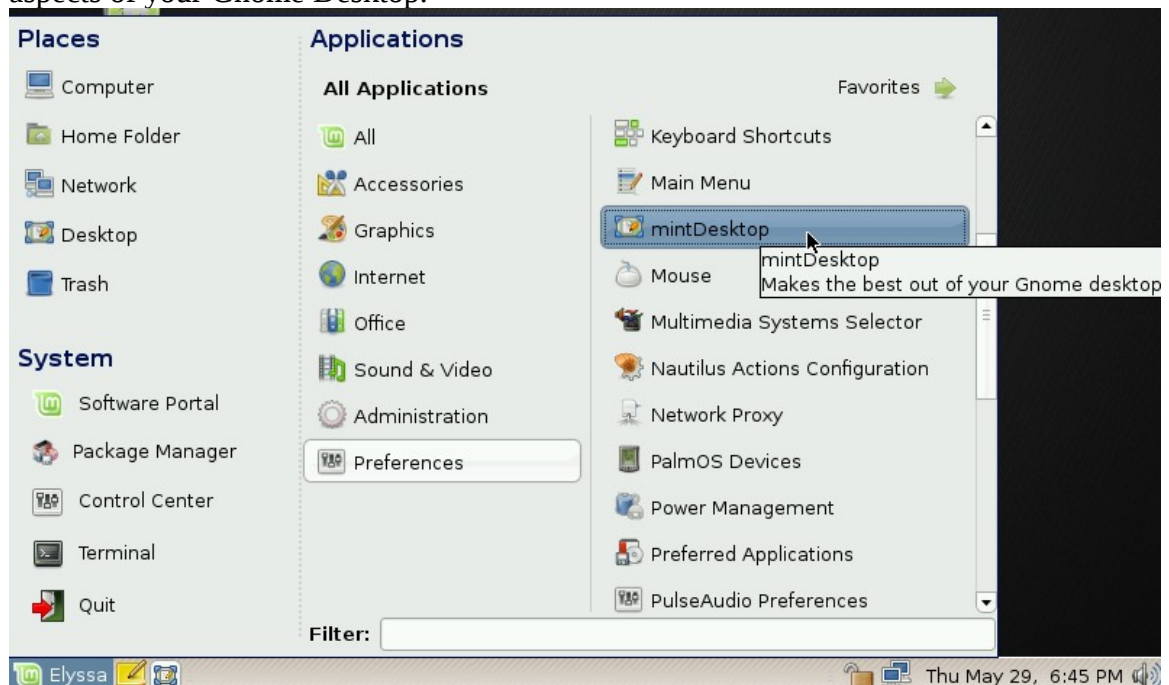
aspects of your Gnome Desktop.

Places
Computer
Home Folder
Network
Desktop
Trash

System
Software Portal
Package Manager
Control Center
Terminal
Quit

Applications
All Applications
Favorites

All
Accessories
Graphics
Internet
Office
Sound & Video
Administration
Preferences

Keyboard Shortcuts
Main Menu
mintDesktop
mintDesktop
Makes the best out of your Gnome desktop
Mouse
Multimedia Systems Selector
Nautilus Actions Configuration
Network Proxy
PalmOS Devices
Power Management
Preferred Applications
PulseAudio Preferences

Filter:

Elyssa
Thu May 29, 6:45 PM